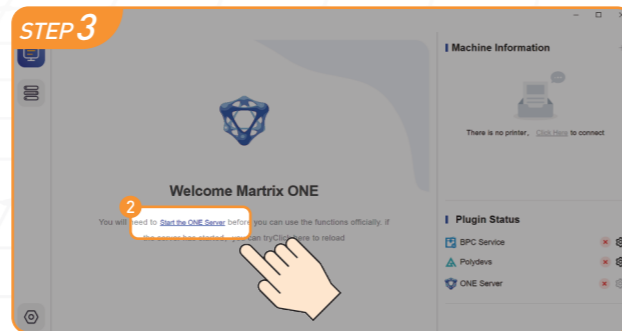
STEP 3

Machine Information

There is no printer, Click Here to connect

Welcome Martrix ONE

2

You will need to Start the ONE Server before you can use the functions officially. If the server has started, you can tryClick here to reload

Plugin Status

BPC Service

Polydevs

ONE Server